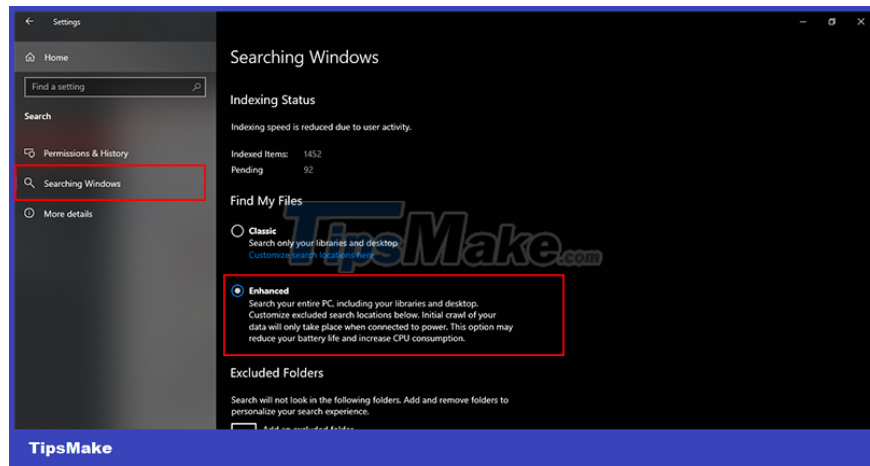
Settings

Home

Find a setting

Search

Permissions & History

Searching Windows

More details

Searching Windows

Indexing Status

Indexing speed is reduced due to user activity.

Indexed Items: 1452
Pending 92

Find My Files

Classic
Search only your libraries and desktop
Customize search locations here

TipsMake.com

Enhanced
Search your entire PC, including your libraries and desktop. Customize excluded search locations below. Initial crawl of your data will only take place when connected to power. This option may reduce your battery life and increase CPU consumption.

Excluded Folders

Search will not look in the following folders. Add and remove folders to personalize your search experience.

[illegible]

TipsMake